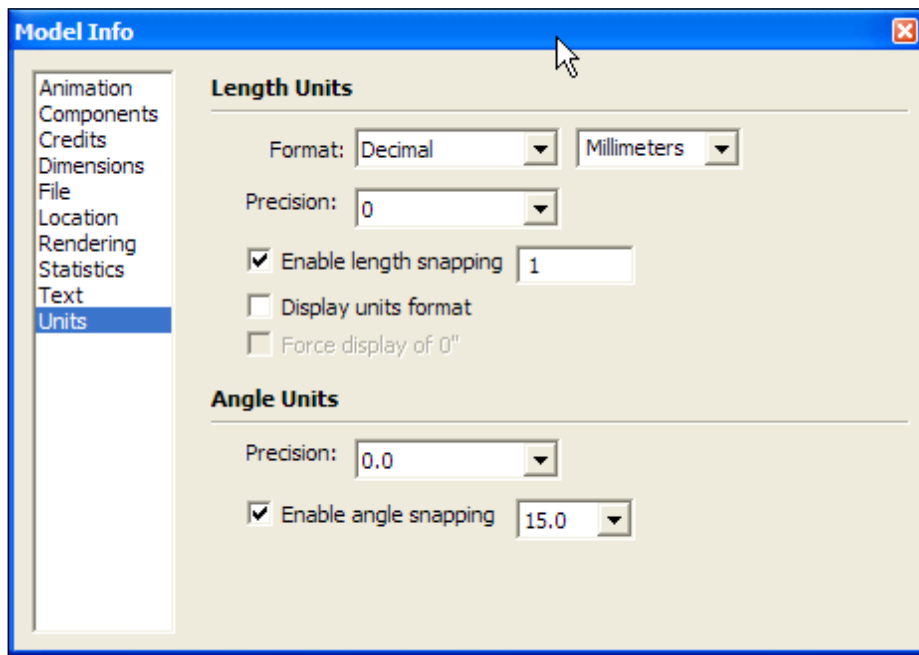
Model Info

Animation
Components
Credits
Dimensions
File
Location
Rendering
Statistics
Text
Units

Length Units

Format: Decimal Millimeters

Precision: 0

Enable length snapping 1

Display units format

Force display of 0"

Angle Units

Precision: 0.0

Enable angle snapping 15.0